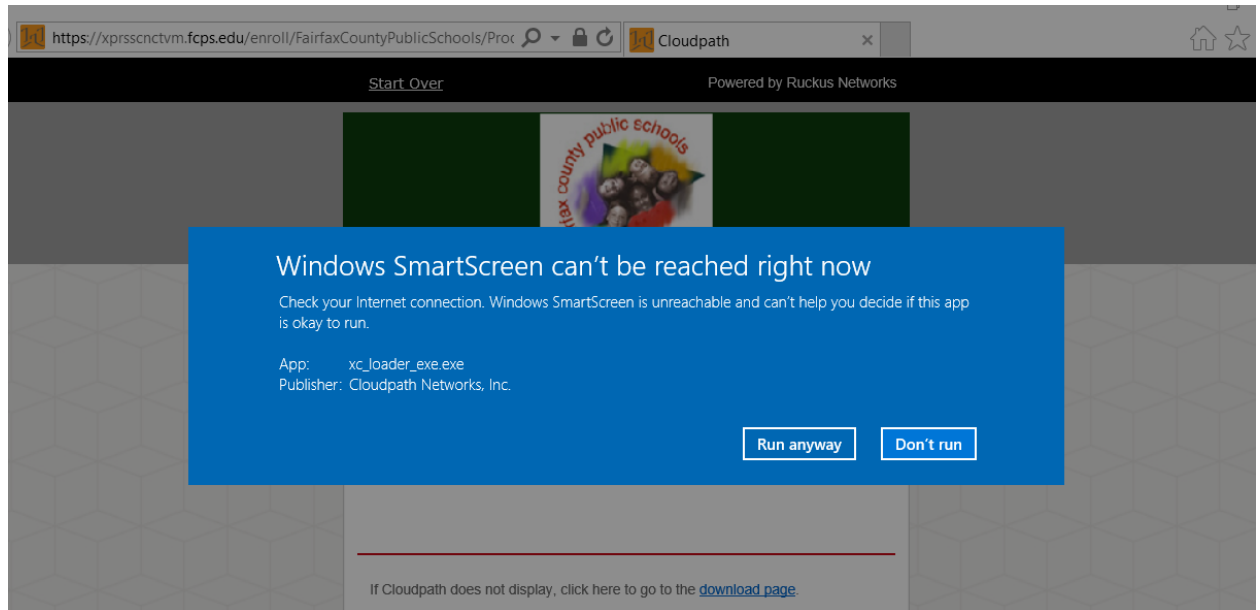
https://xprsscnctvm.fcps.edu/enroll/FairfaxCountyPublicSchools/Proc
Cloudpath

Start Over
Powered by Ruckus Networks

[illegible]fax county public schools

Windows SmartScreen can't be reached right now

Check your Internet connection. Windows SmartScreen is unreachable and can't help you decide if this app is okay to run.

App: xc_loader_exe.exe
Publisher: Cloudpath Networks, Inc.

Run anyway
Don't run

If Cloudpath does not display, click here to go to the download page.